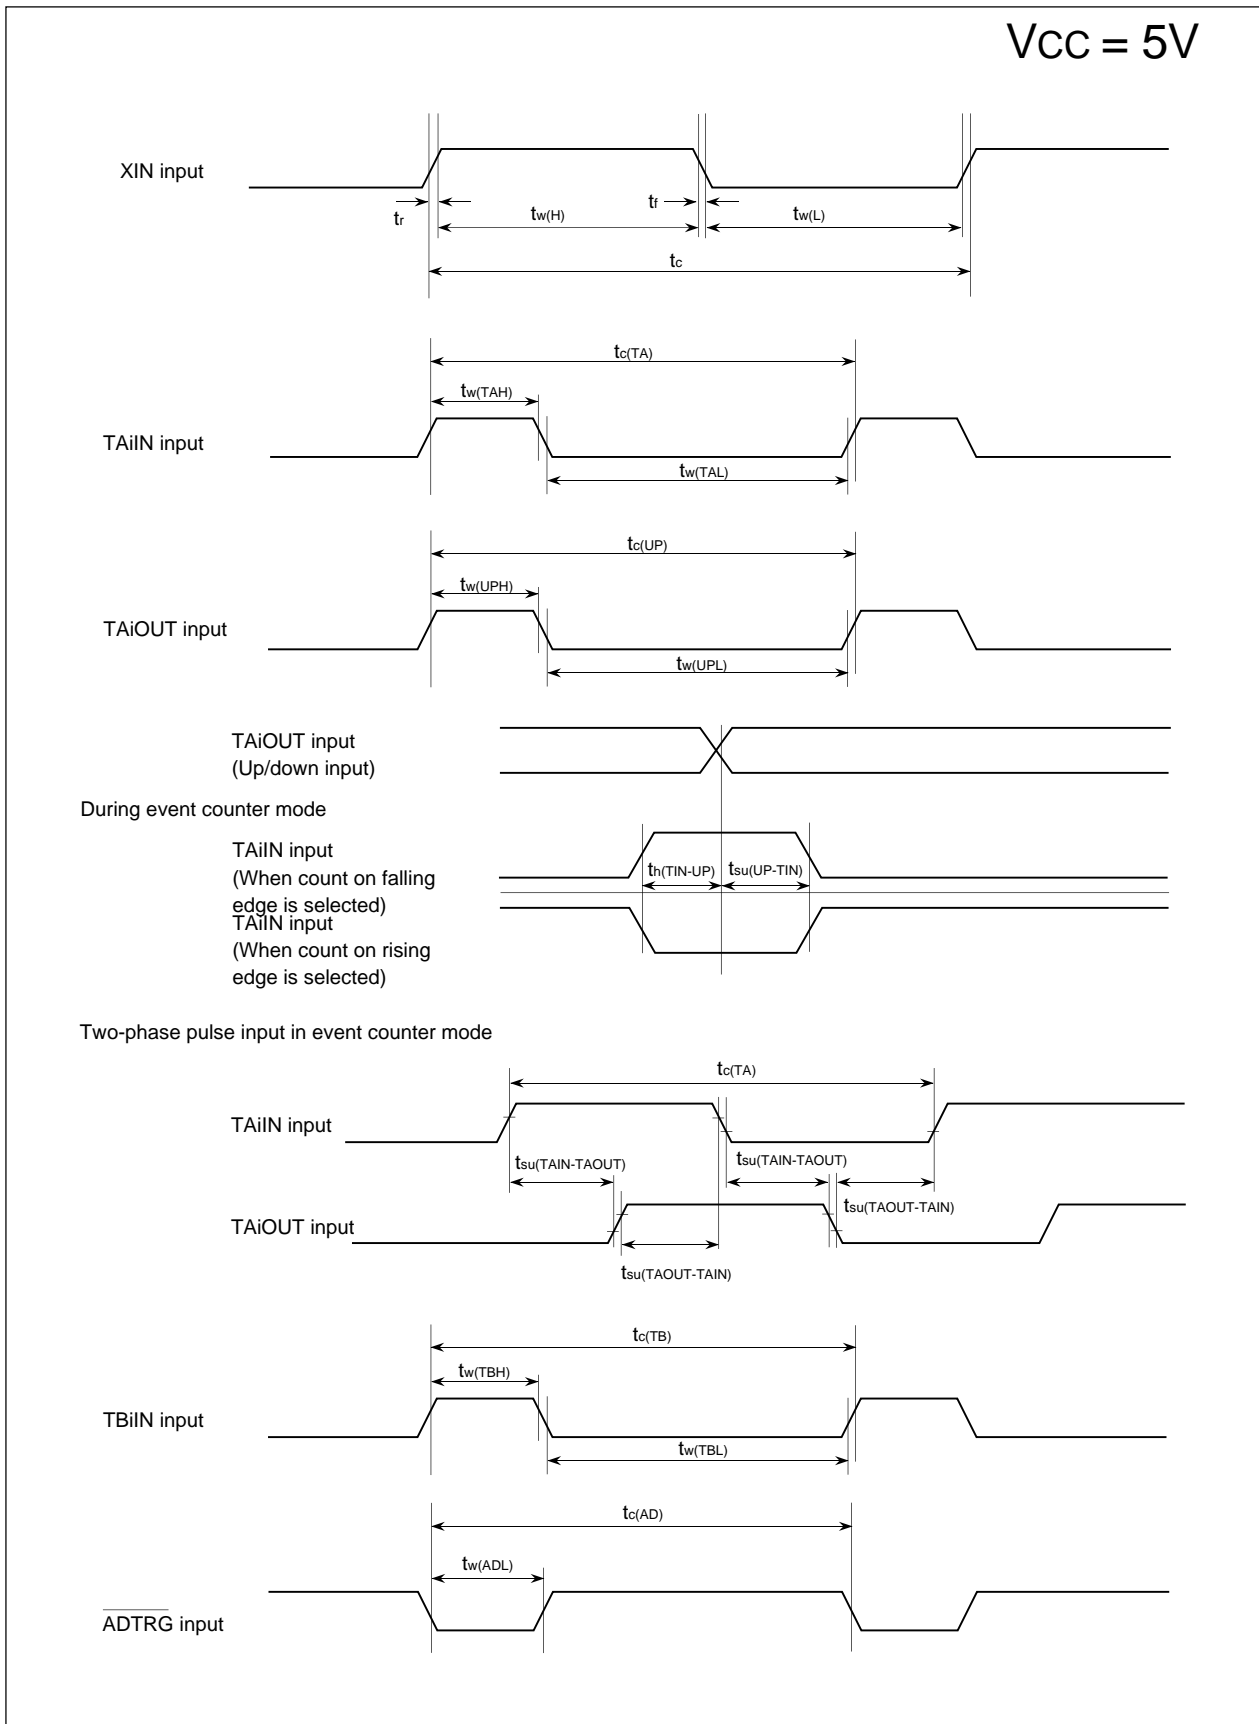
Vcc = 5V

XIN input

$t_r$

$t_{w(H)}$

$t_f$

$t_{w(L)}$

$t_c$

$t_{c(TA)}$

$t_{w(TAH)}$

TAiIN input

$t_{w(TAL)}$

$t_{c(UP)}$

$t_{w(UPH)}$

TAiOUT input

$t_{w(UPL)}$

TAiOUT input
(Up/down input)

During event counter mode

TAiIN input
(When count on falling edge is selected)

$t_{h(TIN-UP)}$

$t_{su(UP-TIN)}$

TAiIN input
(When count on rising edge is selected)

Two-phase pulse input in event counter mode

$t_{c(TA)}$

TAiIN input

$t_{su(TAIN-TAOUT)}$

$t_{su(TAIN-TAOUT)}$

$t_{su(TAOUT-TAIN)}$

TAiOUT input

$t_{su(TAOUT-TAIN)}$

$t_{c(TB)}$

$t_{w(TBH)}$

TBiIN input

$t_{w(TBL)}$

$t_{c(AD)}$

$t_{w(ADL)}$

$\overline{ADTRG}$ input